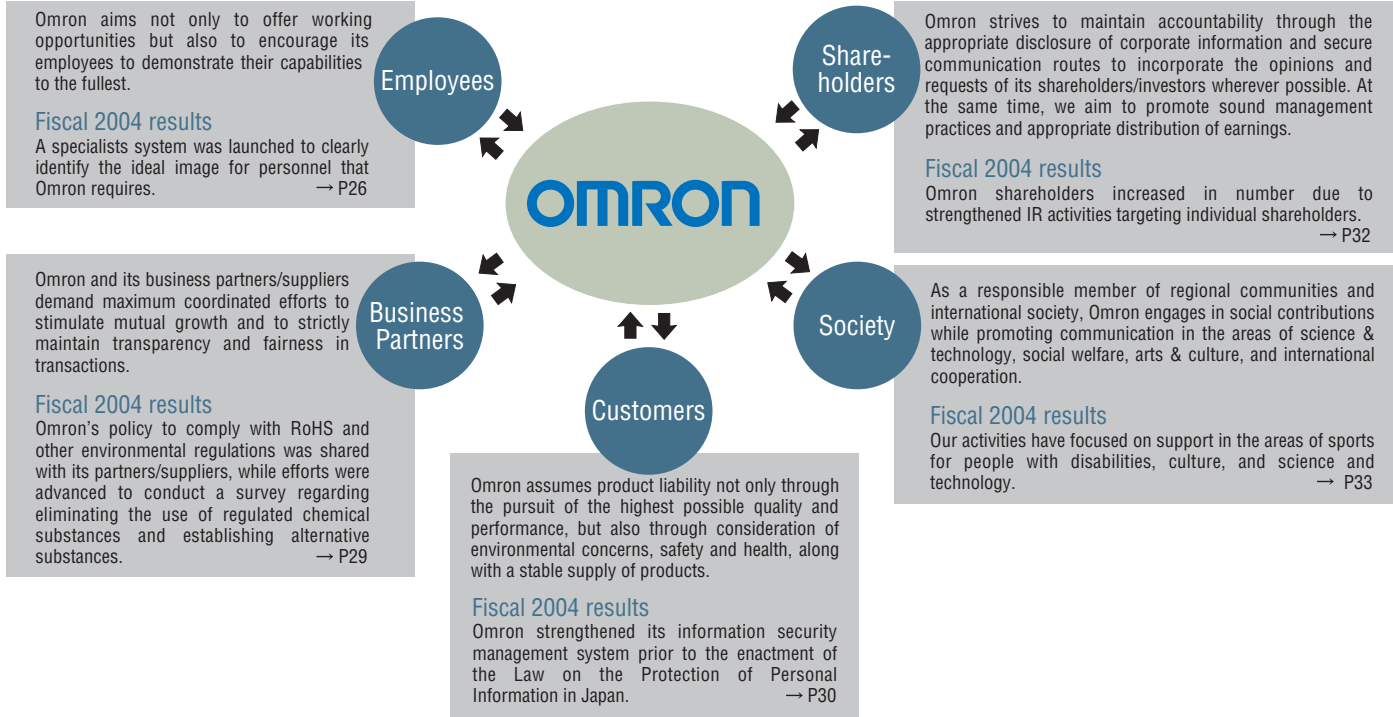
Omron aims not only to offer working opportunities but also to encourage its employees to demonstrate their capabilities to the fullest.

Fiscal 2004 results
A specialists system was launched to clearly identify the ideal image for personnel that Omron requires. → P26

Employees

Share-holders

Omron strives to maintain accountability through the appropriate disclosure of corporate information and secure communication routes to incorporate the opinions and requests of its shareholders/investors wherever possible. At the same time, we aim to promote sound management practices and appropriate distribution of earnings.

Fiscal 2004 results
Omron shareholders increased in number due to strengthened IR activities targeting individual shareholders. → P32

OMRON

Omron and its business partners/suppliers demand maximum coordinated efforts to stimulate mutual growth and to strictly maintain transparency and fairness in transactions.

Fiscal 2004 results
Omron's policy to comply with RoHS and other environmental regulations was shared with its partners/suppliers, while efforts were advanced to conduct a survey regarding eliminating the use of regulated chemical substances and establishing alternative substances. → P29

Business Partners

Customers

Society

As a responsible member of regional communities and international society, Omron engages in social contributions while promoting communication in the areas of science & technology, social welfare, arts & culture, and international cooperation.

Fiscal 2004 results
Our activities have focused on support in the areas of sports for people with disabilities, culture, and science and technology. → P33

Omron assumes product liability not only through the pursuit of the highest possible quality and performance, but also through consideration of environmental concerns, safety and health, along with a stable supply of products.

Fiscal 2004 results
Omron strengthened its information security management system prior to the enactment of the Law on the Protection of Personal Information in Japan. → P30